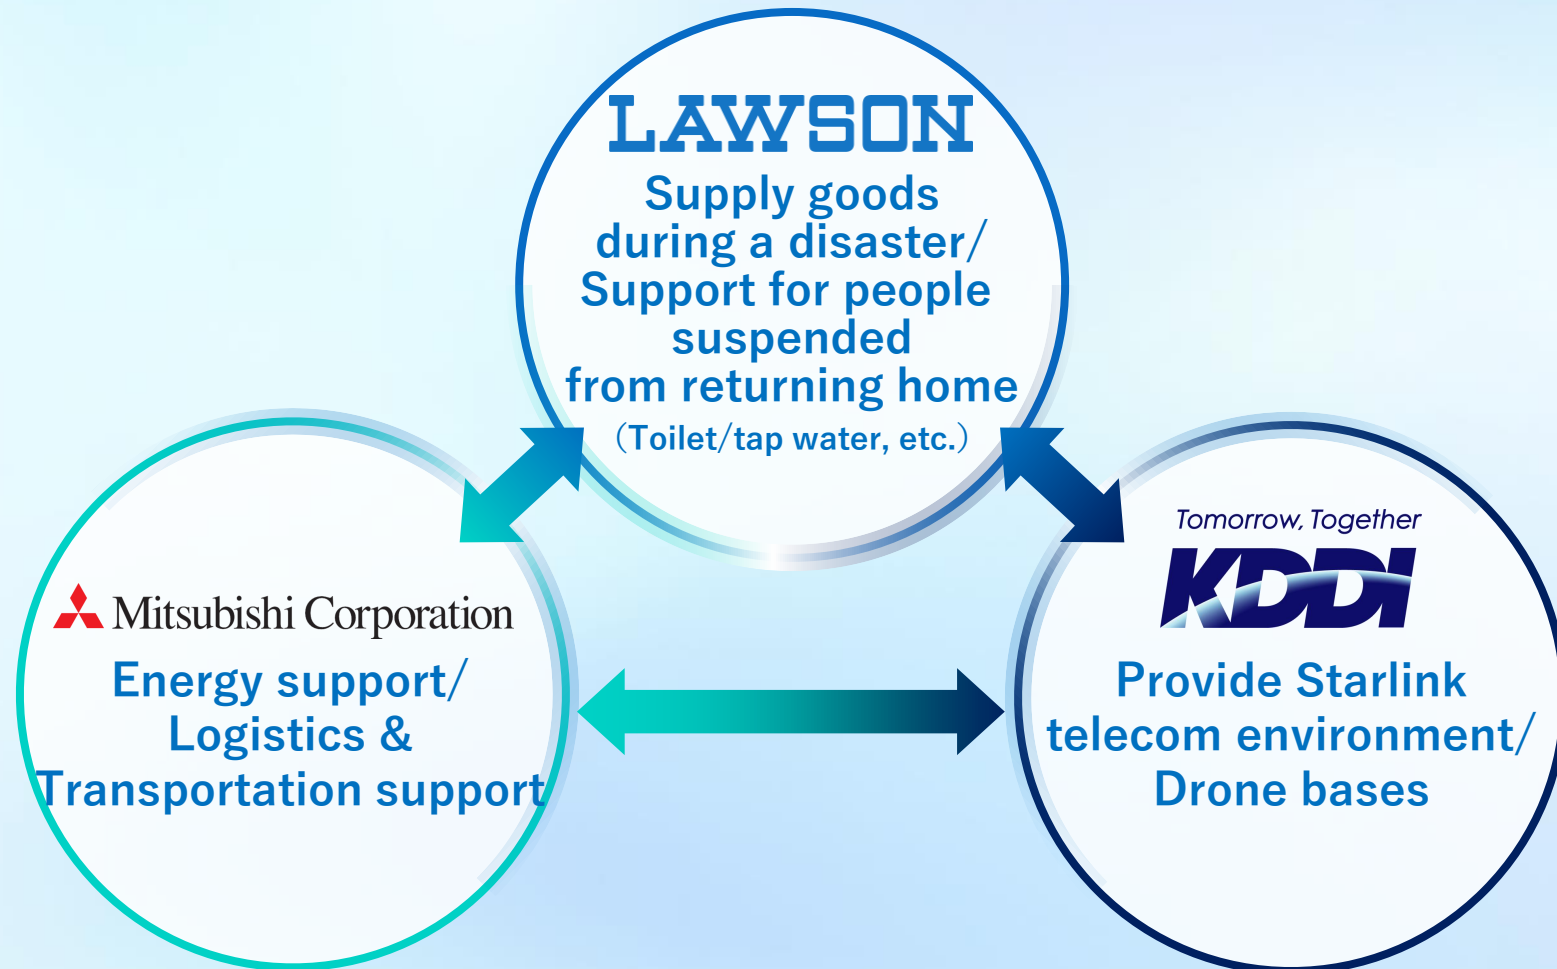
LAWSON
Supply goods during a disaster/ Support for people suspended from returning home
(Toilet/tap water, etc.)

Mitsubishi Corporation
Energy support/ Logistics & Transportation support

Tomorrow, Together
KDDI
Provide Starlink telecom environment/ Drone bases